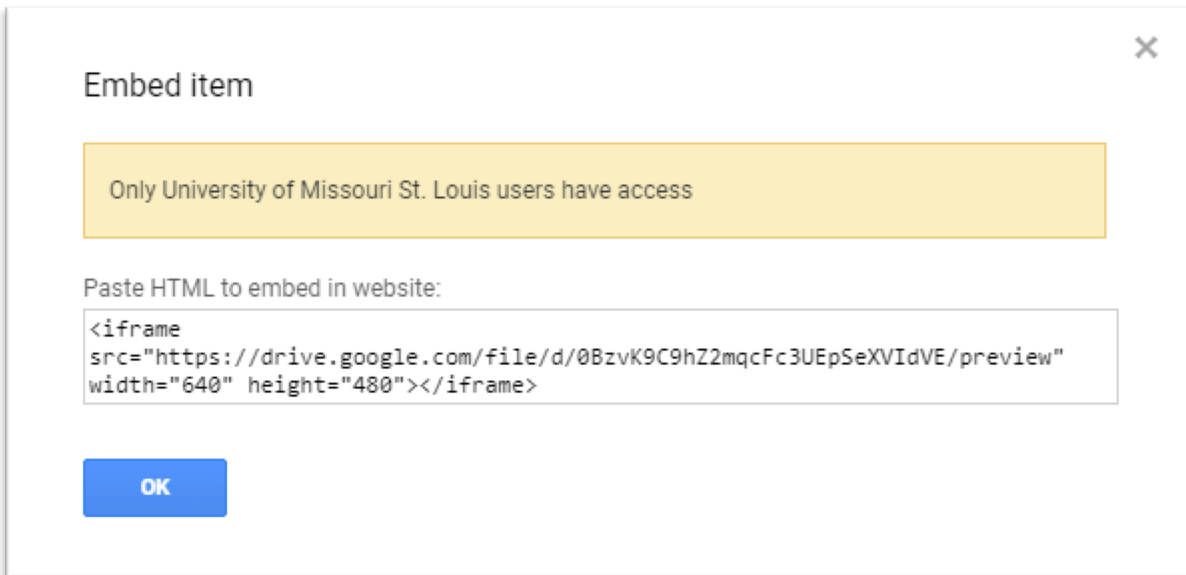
×

Embed item

Only University of Missouri St. Louis users have access

Paste HTML to embed in website:

<iframe src="https://drive.google.com/file/d/0BzvK9C9hZ2mqcFc3UEpSeXVIdVE/preview" width="640" height="480"></iframe>

OK